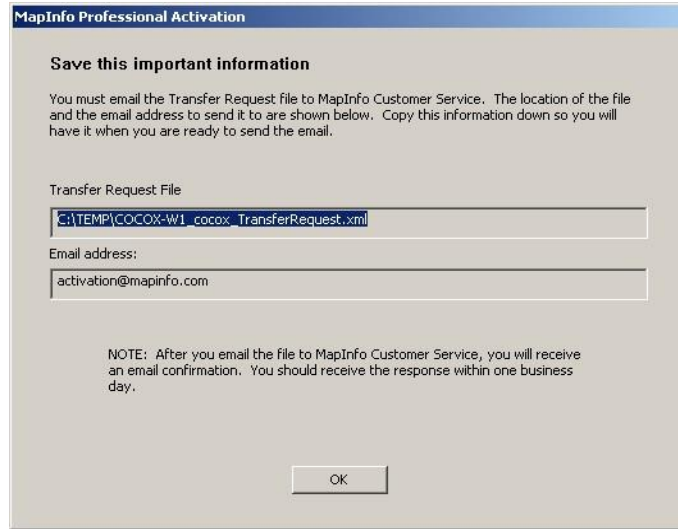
MapInfo Professional Activation

Save this important information

You must email the Transfer Request file to MapInfo Customer Service. The location of the file and the email address to send it to are shown below. Copy this information down so you will have it when you are ready to send the email.

Transfer Request File

C:\TEMP\COCOX-W1_cocox_TransferRequest.xml

Email address:

activation@mapinfo.com

NOTE: After you email the file to MapInfo Customer Service, you will receive an email confirmation. You should receive the response within one business day.

OK